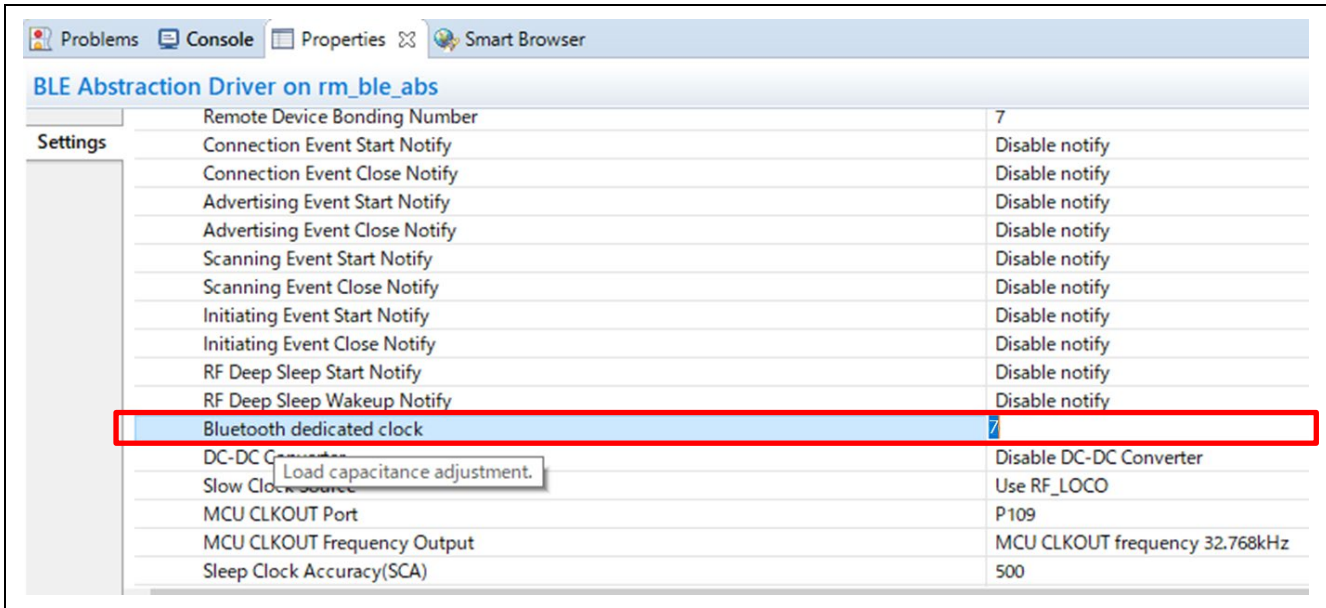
Problems Console Properties Smart Browser

BLE Abstraction Driver on rm_ble_abs

Settings

| | |
|---|---|
| Remote Device Bonding Number | 7 |
| Connection Event Start Notify | Disable notify |
| Connection Event Close Notify | Disable notify |
| Advertising Event Start Notify | Disable notify |
| Advertising Event Close Notify | Disable notify |
| Scanning Event Start Notify | Disable notify |
| Scanning Event Close Notify | Disable notify |
| Initiating Event Start Notify | Disable notify |
| Initiating Event Close Notify | Disable notify |
| RF Deep Sleep Start Notify | Disable notify |
| RF Deep Sleep Wakeup Notify | Disable notify |
| Bluetooth dedicated clock | 7 |
| DC-DC C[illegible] | Disable DC-DC Converter |
| Slow Clo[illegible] | Use RF_LOCO |
| MCU CLKOUT Port | P109 |
| MCU CLKOUT Frequency Output | MCU CLKOUT frequency 32.768kHz |
| Sleep Clock Accuracy(SCA) | 500 |

Load capacitance adjustment.